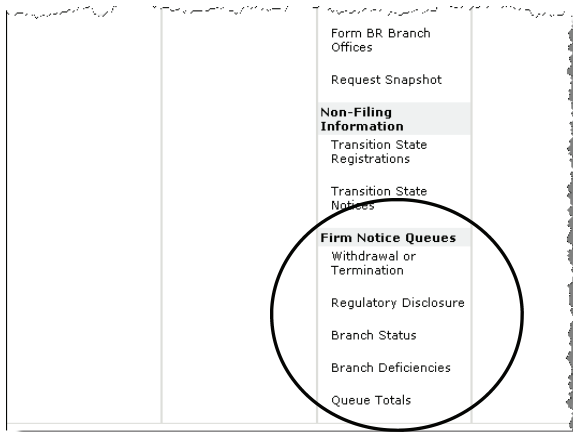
Form BR Branch Offices

Request Snapshot

Non-Filing Information

Transition State Registrations

Transition State Notices

Firm Notice Queues

Withdrawal or Termination

Regulatory Disclosure

Branch Status

Branch Deficiencies

Queue Totals